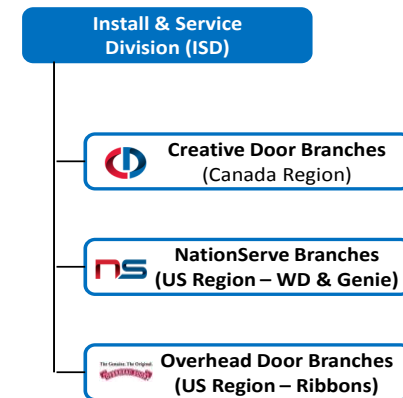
Install & Service Division (ISD)

Creative Door Branches
(Canada Region)

NationServe Branches
(US Region – WD & Genie)

The Genuine. The Original. OVERHEAD DOOR
Overhead Door Branches
(US Region – Ribbons)